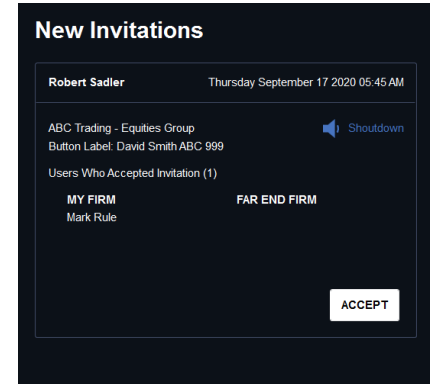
New Invitations

Robert Sadler

Thursday September 17 2020 05:45 AM

ABC Trading - Equities Group
Button Label: David Smith ABC 999

Shoutdown

Users Who Accepted Invitation (1)

MY FIRM
Mark Rule

FAR END FIRM

ACCEPT